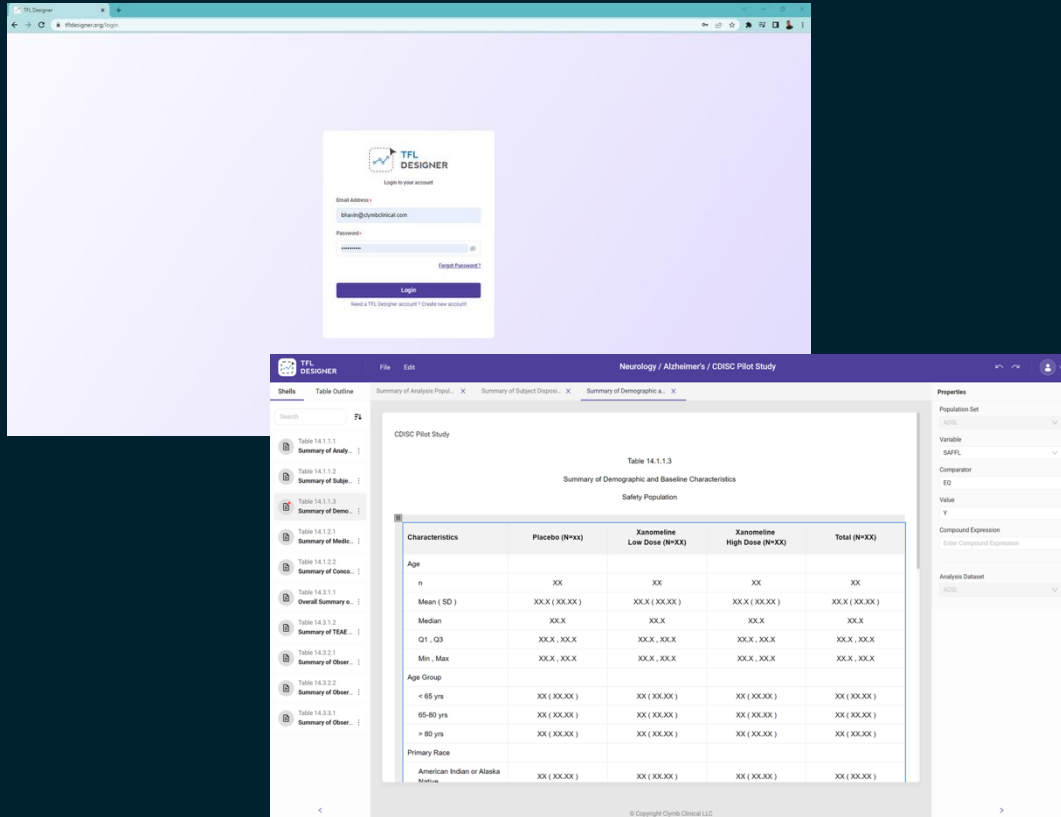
TFL Designer
tfldesigner.org/login

TFL DESIGNER
Login to your account
Email Address*
bhavin@clymbclinical.com
Password*
••••••••••
Forgot Password ?
Login
Need a TFL Designer account ? Create new account

TFL DESIGNER
File Edit
Neurology / Alzheimer's / CDISC Pilot Study

Shells Table Outline
Search
Table 14.1.1.1
Summary of Analy...
Table 14.1.1.2
Summary of Subje...
Table 14.1.1.3
Summary of Demo...
Table 14.1.2.1
Summary of Medic...
Table 14.1.2.2
Summary of Conco...
Table 14.3.1.1
Overall Summary o...
Table 14.3.1.2
Summary of TEAE ...
Table 14.3.2.1
Summary of Obser...
Table 14.3.2.2
Summary of Obser...
Table 14.3.3.1
Summary of Obser...

Summary of Analysis Popul... X Summary of Subject Disposi... X Summary of Demographic a... X

CDISC Pilot Study
Table 14.1.1.3
Summary of Demographic and Baseline Characteristics
Safety Population

| Characteristics | Placebo (N=xx) | Xanomeline Low Dose (N=XX) | Xanomeline High Dose (N=XX) | Total (N=XX) |
|---|---|---|---|---|
| Age | | | | |
| n | XX | XX | XX | XX |
| Mean ( SD ) | XX.X ( XX.XX ) | XX.X ( XX.XX ) | XX.X ( XX.XX ) | XX.X ( XX.XX ) |
| Median | XX.X | XX.X | XX.X | XX.X |
| Q1 , Q3 | XX.X , XX.X | XX.X , XX.X | XX.X , XX.X | XX.X , XX.X |
| Min , Max | XX.X , XX.X | XX.X , XX.X | XX.X , XX.X | XX.X , XX.X |
| Age Group | | | | |
| < 65 yrs | XX ( XX.XX ) | XX ( XX.XX ) | XX ( XX.XX ) | XX ( XX.XX ) |
| 65-80 yrs | XX ( XX.XX ) | XX ( XX.XX ) | XX ( XX.XX ) | XX ( XX.XX ) |
| > 80 yrs | XX ( XX.XX ) | XX ( XX.XX ) | XX ( XX.XX ) | XX ( XX.XX ) |
| Primary Race | | | | |
| American Indian or Alaska Native | XX ( XX.XX ) | XX ( XX.XX ) | XX ( XX.XX ) | XX ( XX.XX ) |

© Copyright Clymb Clinical LLC

Properties
Population Set
ADSL
Variable
SAFFL
Comparator
EQ
Value
Y
Compound Expression
Enter Compound Expression
Analysis Dataset
ADSL